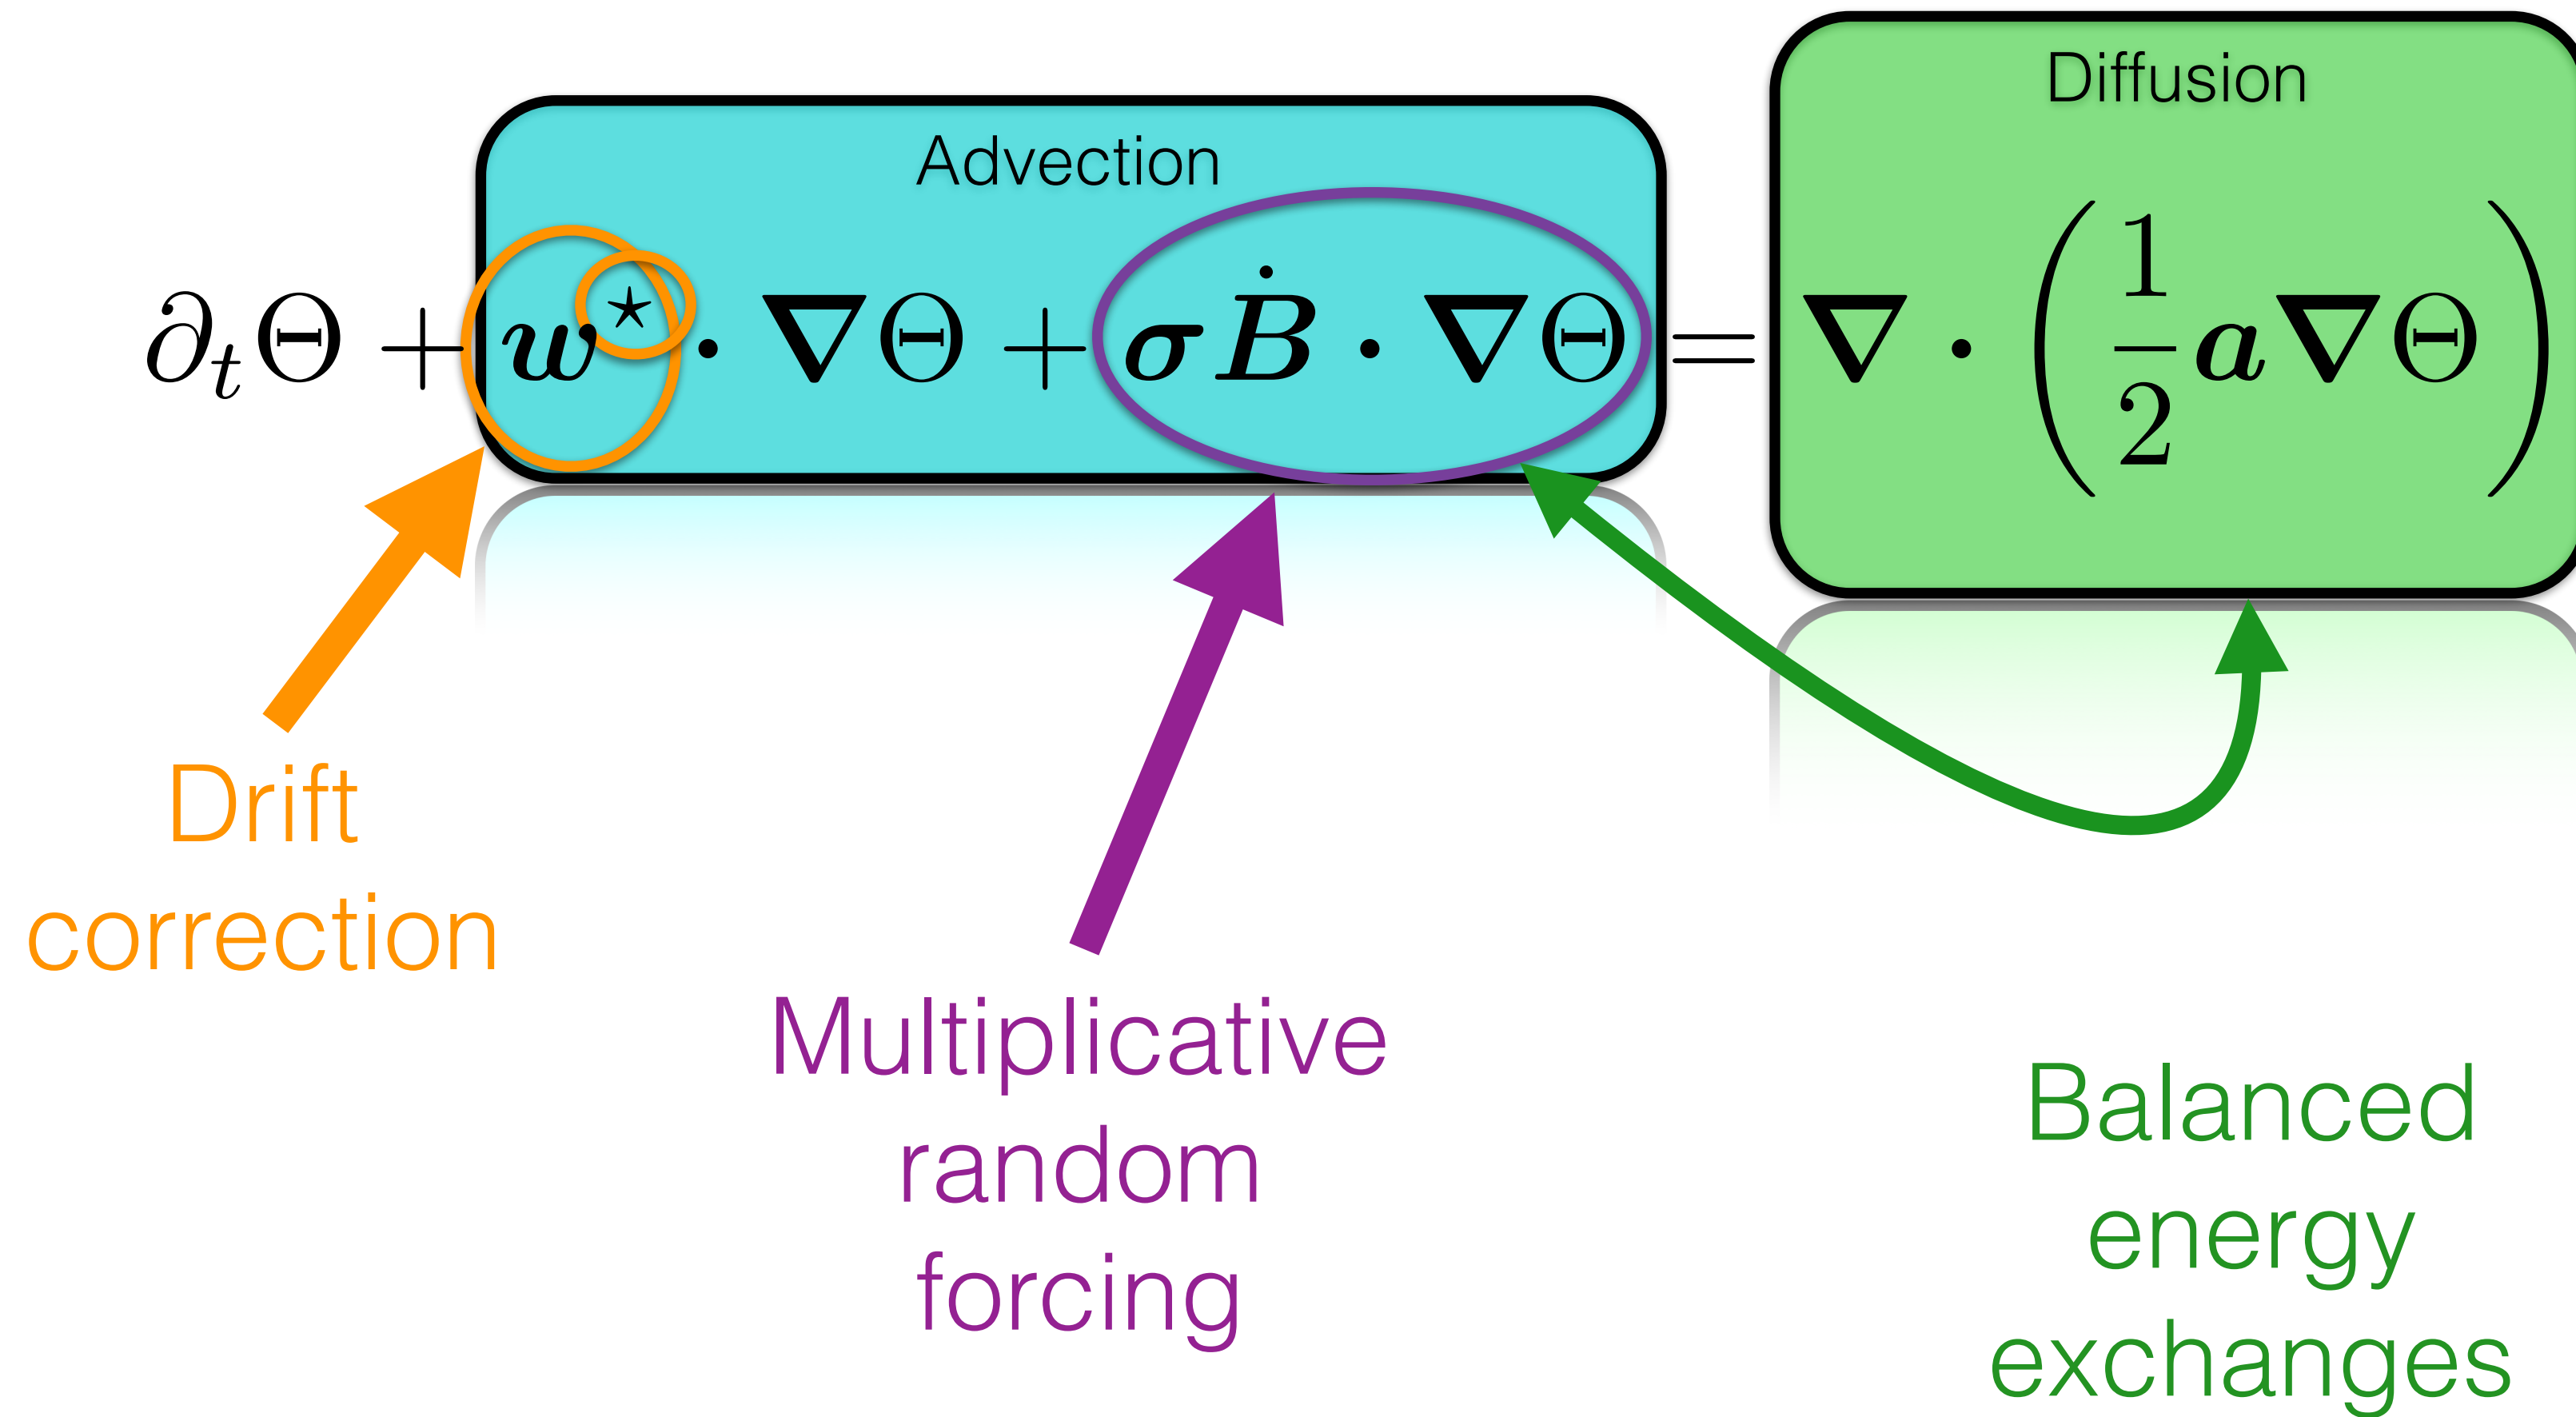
Advection

Diffusion

$\partial_t \Theta + \boldsymbol{w}^\star \cdot \boldsymbol{\nabla}\Theta + \boldsymbol{\sigma}\dot{\boldsymbol{B}} \cdot \boldsymbol{\nabla}\Theta = \boldsymbol{\nabla} \cdot \left(\frac{1}{2}\boldsymbol{a}\boldsymbol{\nabla}\Theta\right)$

Drift correction

Multiplicative random forcing

Balanced energy exchanges